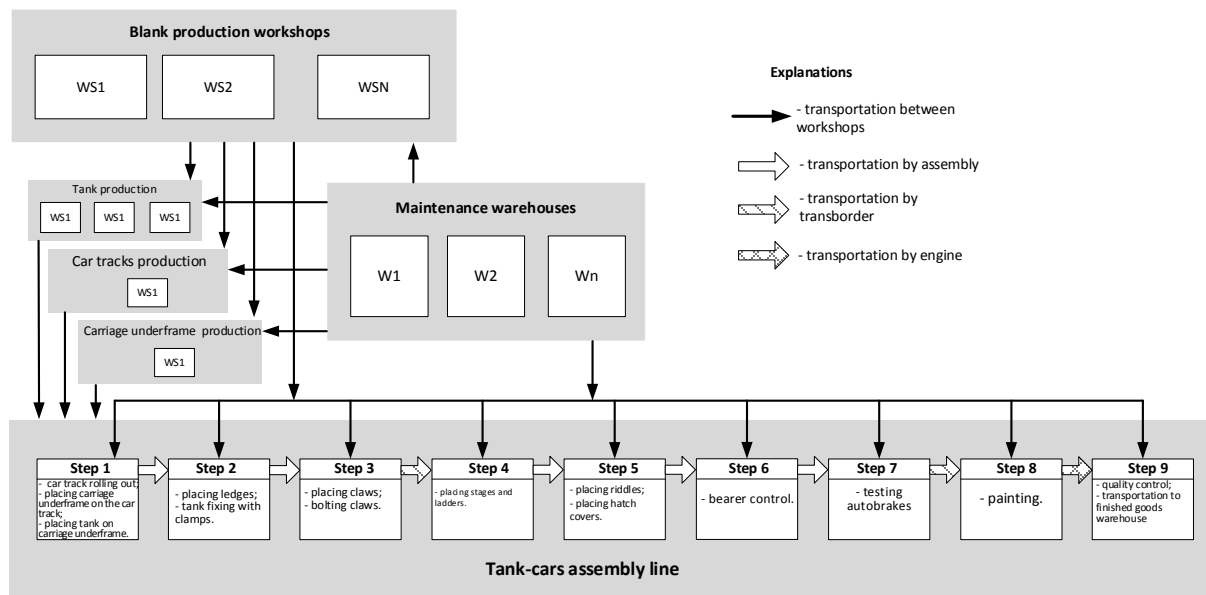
Blank production workshops

WS1

WS2

WSN

Explanations

- transportation between workshops

- transportation by assembly

- transportation by transborder

- transportation by engine

Tank production

WS1

WS1

WS1

Maintenance warehouses

W1

W2

Wn

Car tracks production

WS1

Carriage underframe production

WS1

Step 1
- car track rolling out;
- placing carriage underframe on the car track;
- placing tank on carriage underframe.

Step 2
- placing ledges;
- tank fixing with clamps.

Step 3
- placing claws;
- bolting claws.

Step 4
- placing stages and ladders.

Step 5
- placing riddles;
- placing hatch covers.

Step 6
- bearer control.

Step 7
- testing autobrakes

Step 8
- painting.

Step 9
- quality control;
- transportation to finished goods warehouse

Tank-cars assembly line